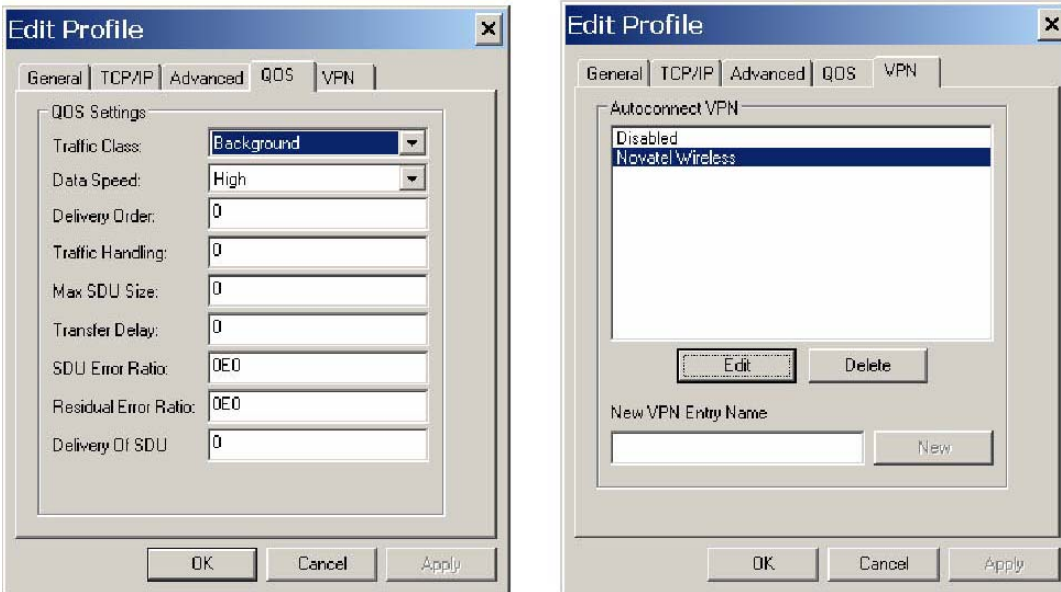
Edit Profile
×
General | TCP/IP | Advanced | QOS | VPN

QOS Settings
Traffic Class: Background
Data Speed: High
Delivery Order: 0
Traffic Handling: 0
Max SDU Size: 0
Transfer Delay: 0
SDU Error Ratio: 0E0
Residual Error Ratio: 0E0
Delivery Of SDU 0

OK | Cancel | Apply

Edit Profile
×
General | TCP/IP | Advanced | QOS | VPN

Autoconnect VPN
Disabled
Novatel Wireless

Edit | Delete

New VPN Entry Name
New

OK | Cancel | Apply